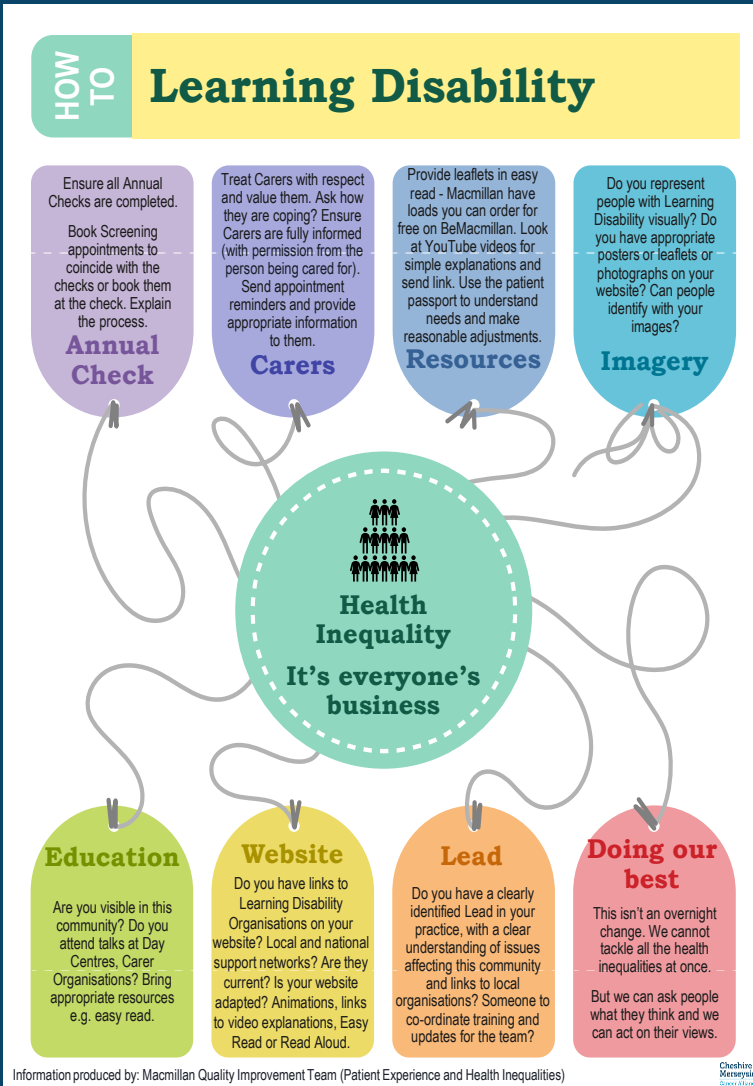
HOW TO

Learning Disability

Ensure all Annual Checks are completed.

Book Screening appointments to coincide with the checks or book them at the check. Explain the process.

Annual Check

Treat Carers with respect and value them. Ask how they are coping? Ensure Carers are fully informed (with permission from the person being cared for). Send appointment reminders and provide appropriate information to them.

Carers

Provide leaflets in easy read - Macmillan have loads you can order for free on BeMacmillan. Look at YouTube videos for simple explanations and send link. Use the patient passport to understand needs and make reasonable adjustments.

Resources

Do you represent people with Learning Disability visually? Do you have appropriate posters or leaflets or photographs on your website? Can people identify with your images?

Imagery

Health Inequality

It's everyone's business

Education

Are you visible in this community? Do you attend talks at Day Centres, Carer Organisations? Bring appropriate resources e.g. easy read.

Website

Do you have links to Learning Disability Organisations on your website? Local and national support networks? Are they current? Is your website adapted? Animations, links to video explanations, Easy Read or Read Aloud.

Lead

Do you have a clearly identified Lead in your practice, with a clear understanding of issues affecting this community and links to local organisations? Someone to co-ordinate training and updates for the team?

Doing our best

This isn't an overnight change. We cannot tackle all the health inequalities at once.

But we can ask people what they think and we can act on their views.

Information produced by: Macmillan Quality Improvement Team (Patient Experience and Health Inequalities)

Cheshire Merseysi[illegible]